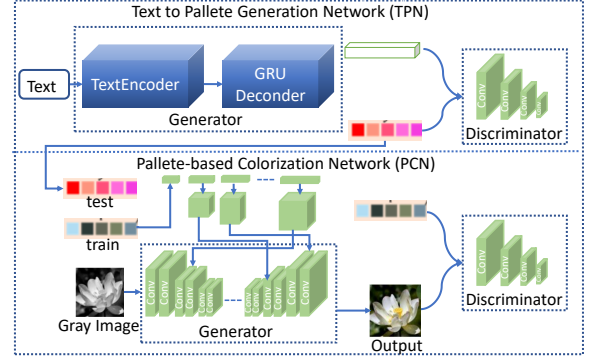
Text to Pallete Generation Network (TPN)

Text

TextEncoder

GRU Deconder

Generator

Conv
Conv
Conv
Conv

Discriminator

Pallete-based Colorization Network (PCN)

test

train

Conv
Conv
Conv
Conv

Conv
Conv
Conv
Conv
Conv
Conv
Conv

Gray Image

Generator

Output

Conv
Conv
Conv
Conv

Discriminator